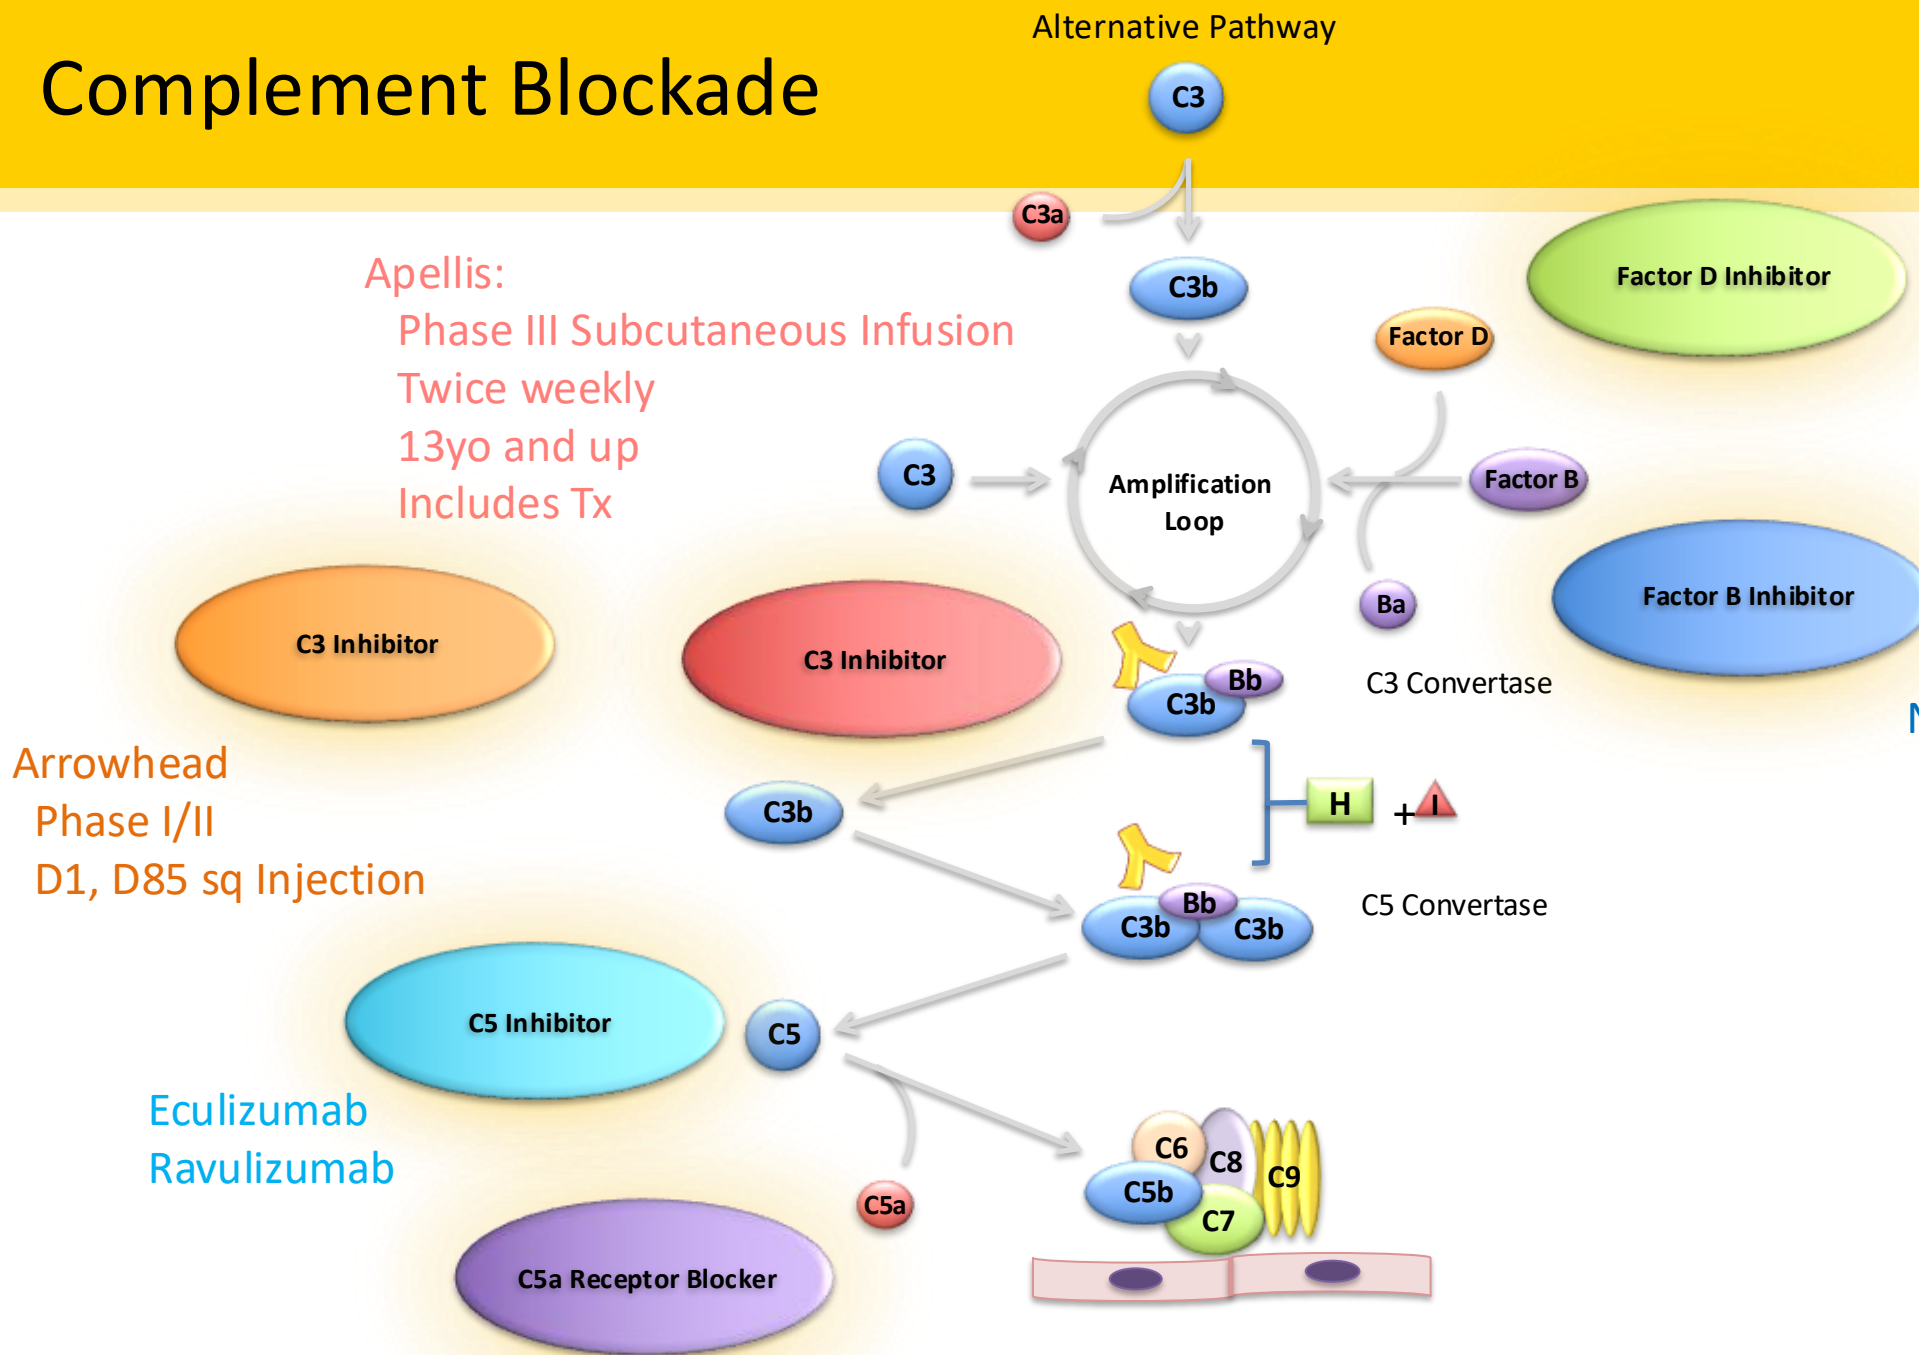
Complement Blockade

Alternative Pathway

C3

C3a

C3b

Apellis:
Phase III Subcutaneous Infusion
Twice weekly
13yo and up
Includes Tx

Factor D Inhibitor

Factor D

C3

Amplification Loop

Factor B

Factor B Inhibitor

Ba

C3 Inhibitor

C3 Inhibitor

Bb

C3b

C3 Convertase

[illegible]

Arrowhead
Phase I/II
D1, D85 sq Injection

C3b

H

+ I

Bb

C3b

C3b

C5 Convertase

C5 Inhibitor

C5

Eculizumab
Ravulizumab

C6

C8

C9

C5b

C7

C5a

C5a Receptor Blocker